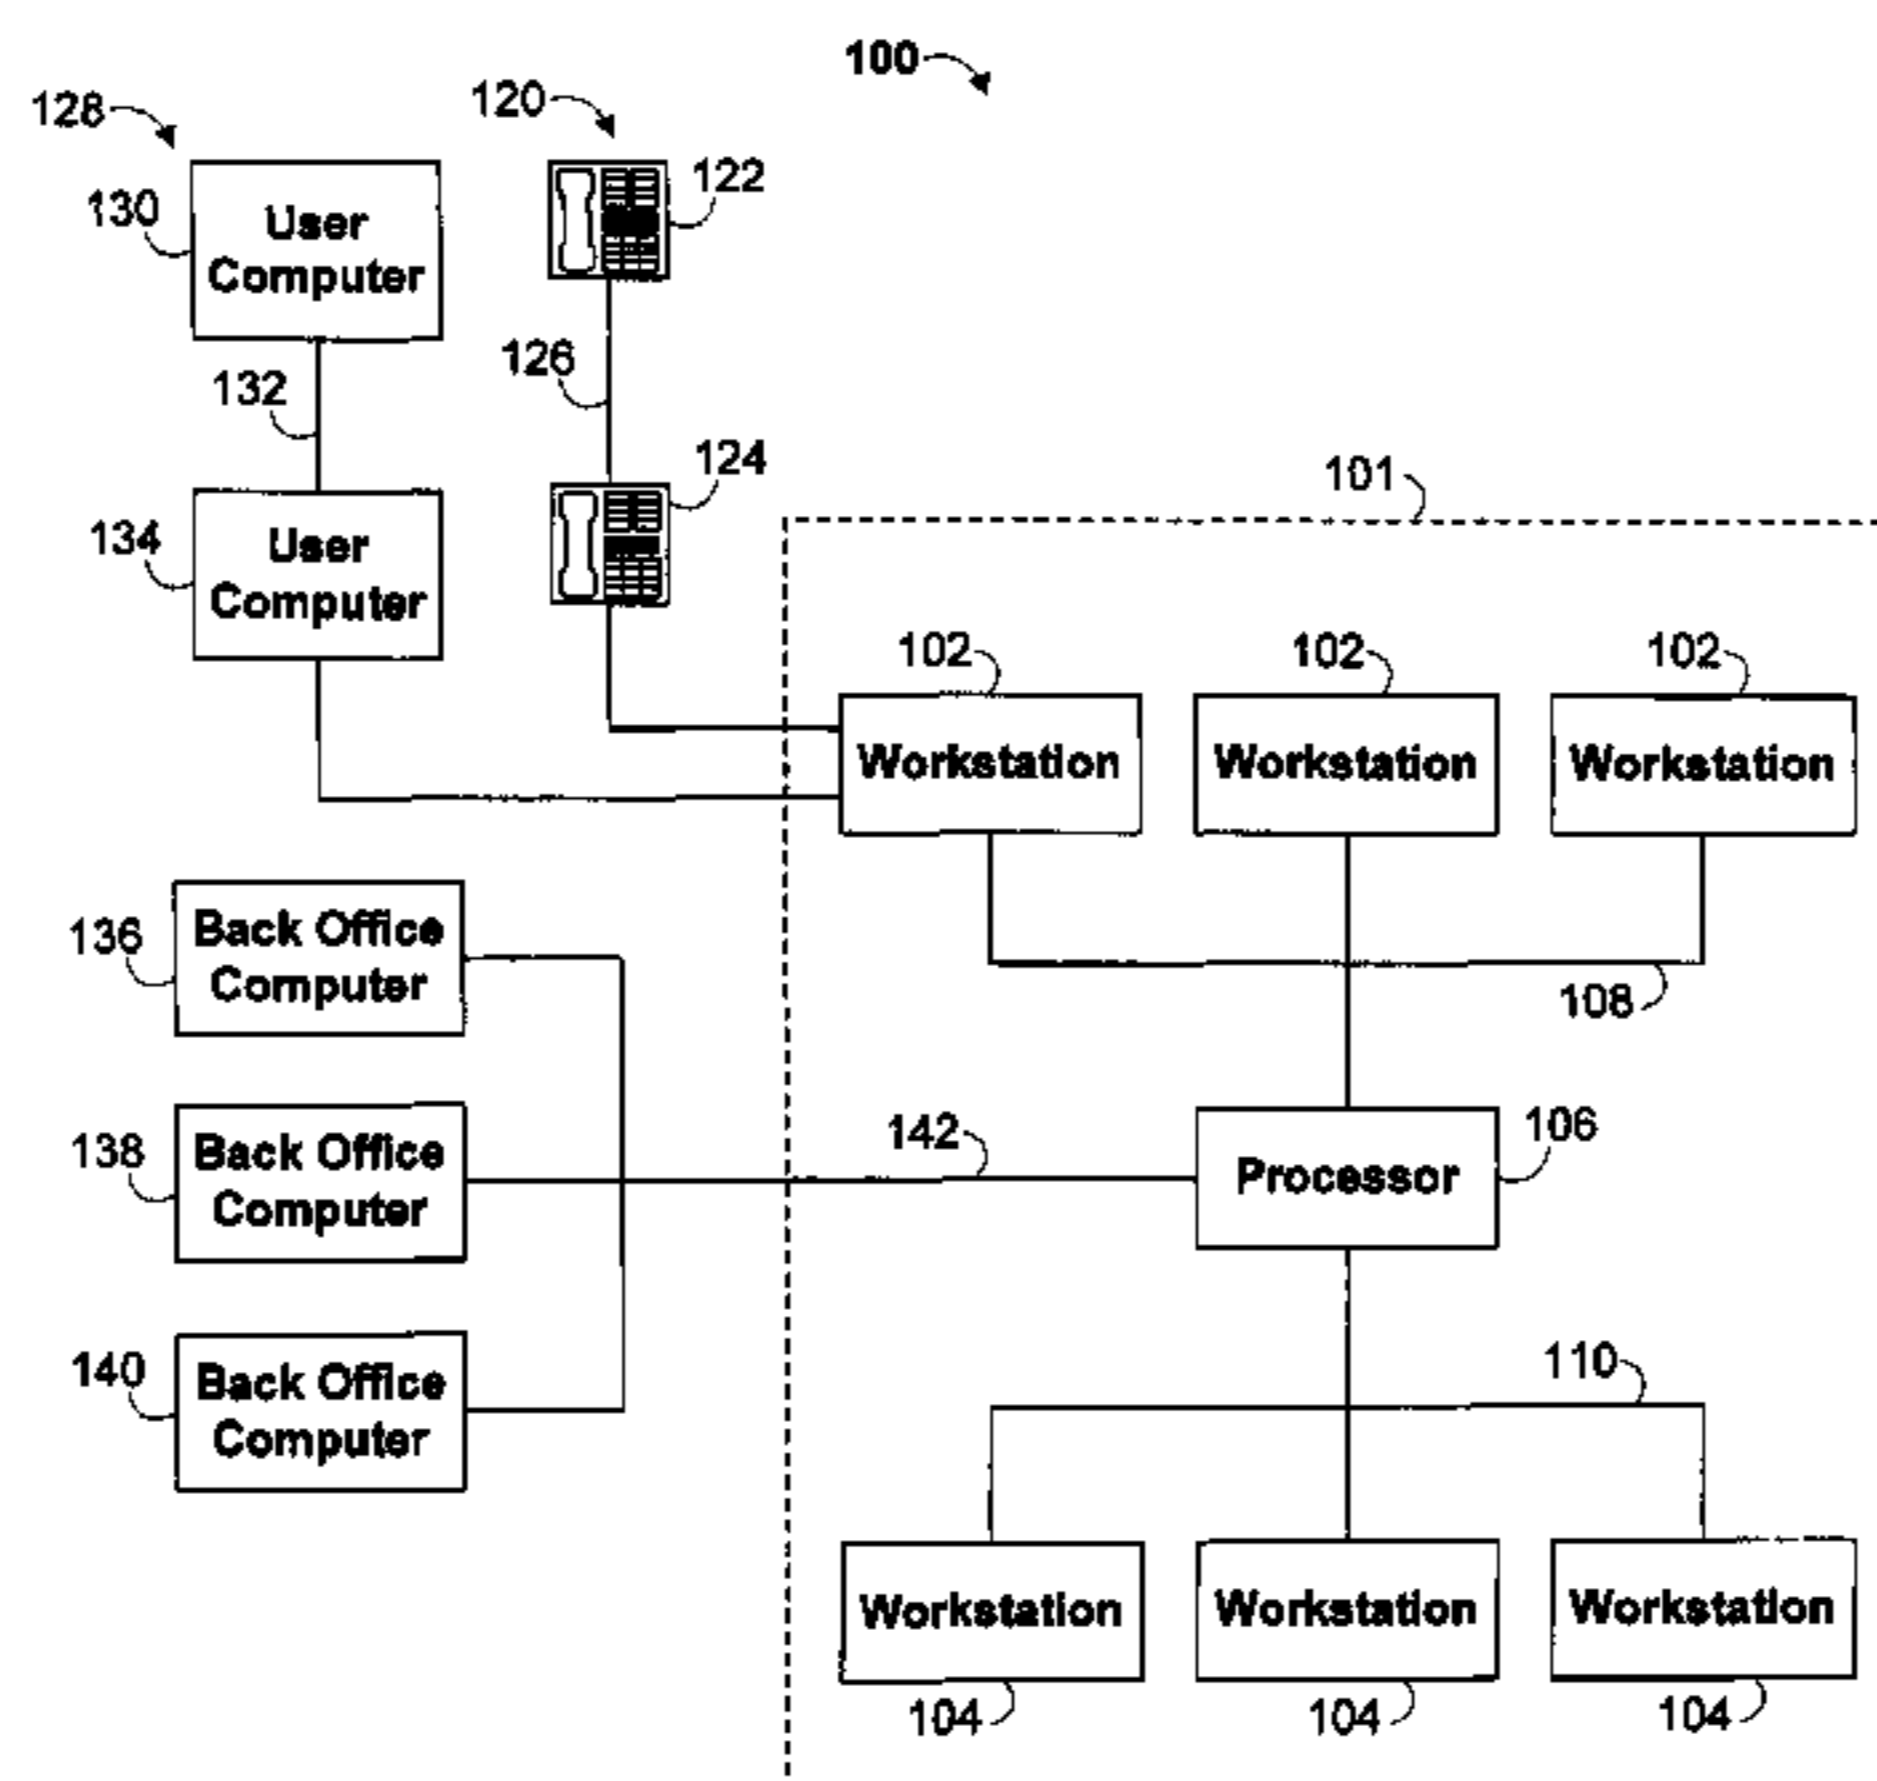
100

128

120

130

User Computer

122

132

126

134

User Computer

124

101

102

102

102

Workstation

Workstation

Workstation

136

Back Office Computer

108

138

Back Office Computer

142

Processor

106

140

Back Office Computer

110

Workstation

Workstation

Workstation

104

104

104